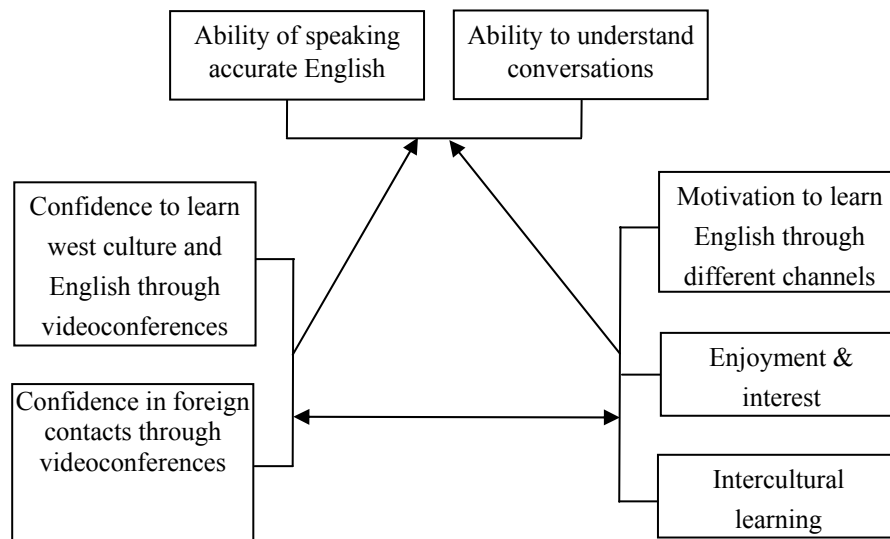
Ability of speaking accurate English

Ability to understand conversations

Confidence to learn west culture and English through videoconferences

Confidence in foreign contacts through videoconferences

Motivation to learn English through different channels

Enjoyment & interest

Intercultural learning